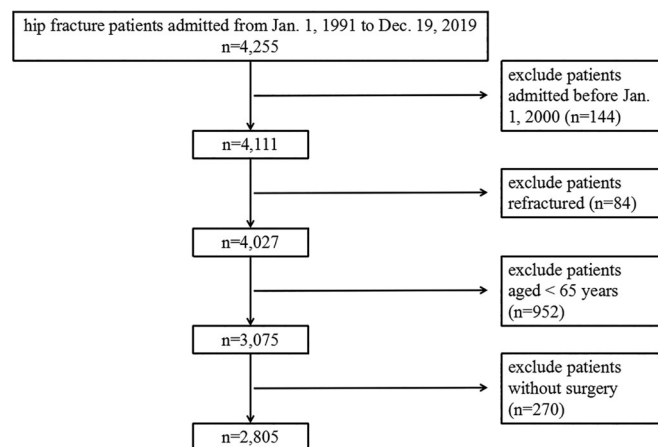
hip fracture patients admitted from Jan. 1, 1991 to Dec. 19, 2019
n=4,255

exclude patients admitted before Jan. 1, 2000 (n=144)

n=4,111

exclude patients refractured (n=84)

n=4,027

exclude patients aged < 65 years (n=952)

n=3,075

exclude patients without surgery (n=270)

n=2,805